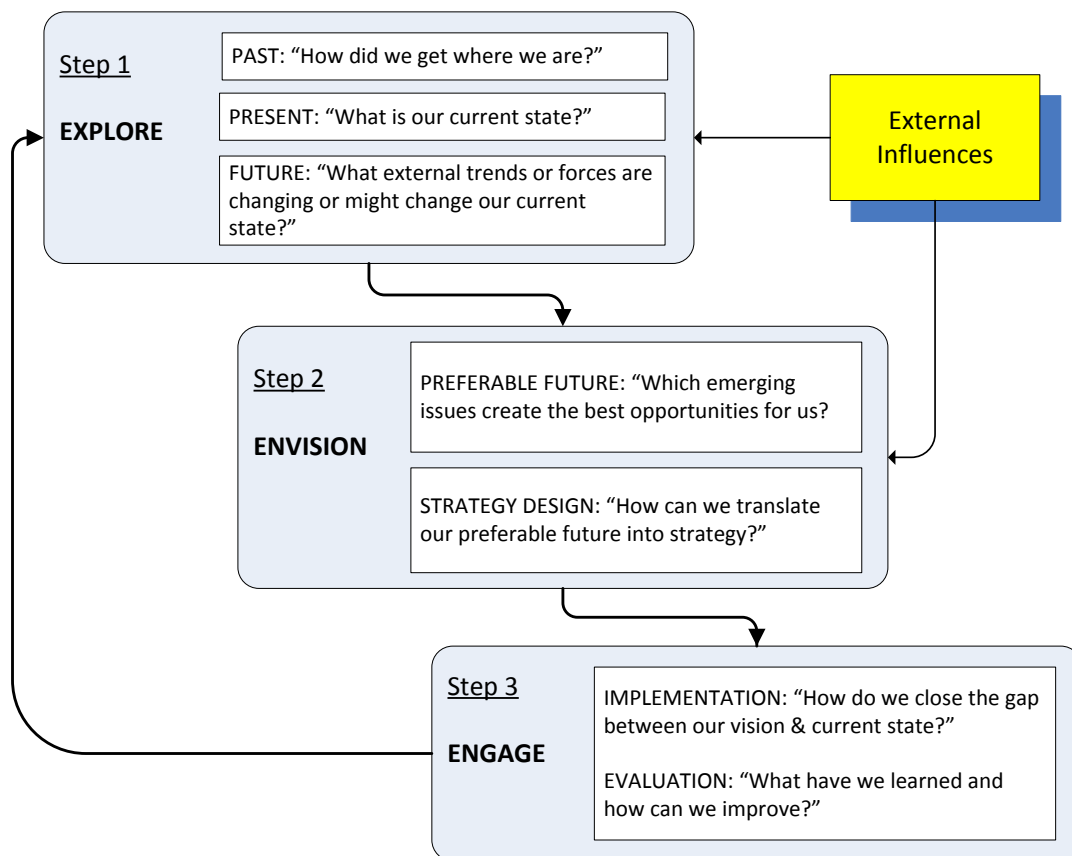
Step 1

EXPLORE

PAST: “How did we get where we are?”

PRESENT: “What is our current state?”

FUTURE: “What external trends or forces are changing or might change our current state?”

External Influences

Step 2

ENVISION

PREFERABLE FUTURE: “Which emerging issues create the best opportunities for us?

STRATEGY DESIGN: “How can we translate our preferable future into strategy?”

Step 3

ENGAGE

IMPLEMENTATION: “How do we close the gap between our vision & current state?”

EVALUATION: “What have we learned and how can we improve?”